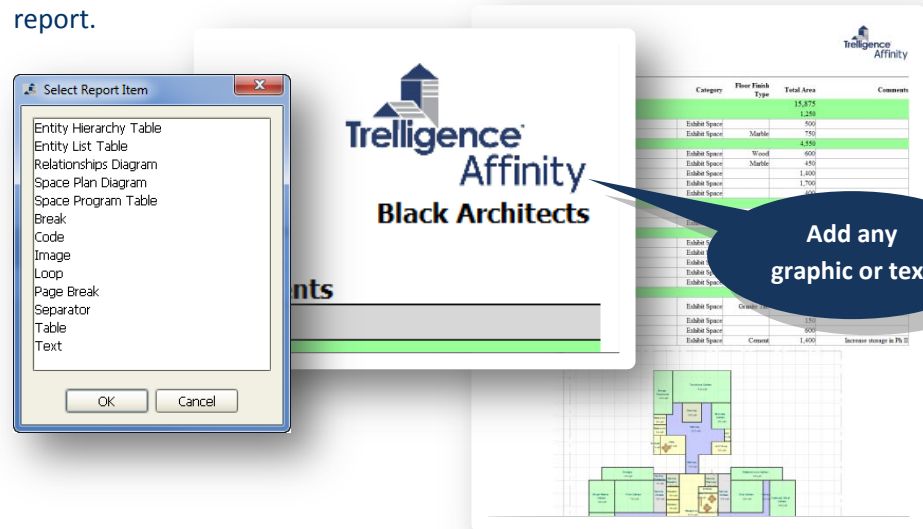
report.

Select Report Item

Entity Hierarchy Table
Entity List Table
Relationships Diagram
Space Plan Diagram
Space Program Table
Break
Code
Image
Loop
Page Break
Separator
Table
Text

OK Cancel

Trelligence Affinity
Black Architects

nts

Trelligence Affinity

| Category | Floor Finish Type | Total Area | Comments |
|---|---|---|---|
| | | 15,875 | |
| | | 1,250 | |
| Exhibit Space | | 500 | |
| Exhibit Space | Marble | 750 | |
| | | 4,550 | |
| Exhibit Space | Wood | 600 | |
| Exhibit Space | Marble | 450 | |
| Exhibit Space | | 1,400 | |
| Exhibit Space | | 1,700 | |
| Exhibit Space | | 400 | |
| Exhibit Space | Granite | | |
| Exhibit Space | | 150 | |
| Exhibit Space | | 600 | |
| Exhibit Space | Cement | 1,400 | Increase storage in Ph II |

Add any graphic or tex